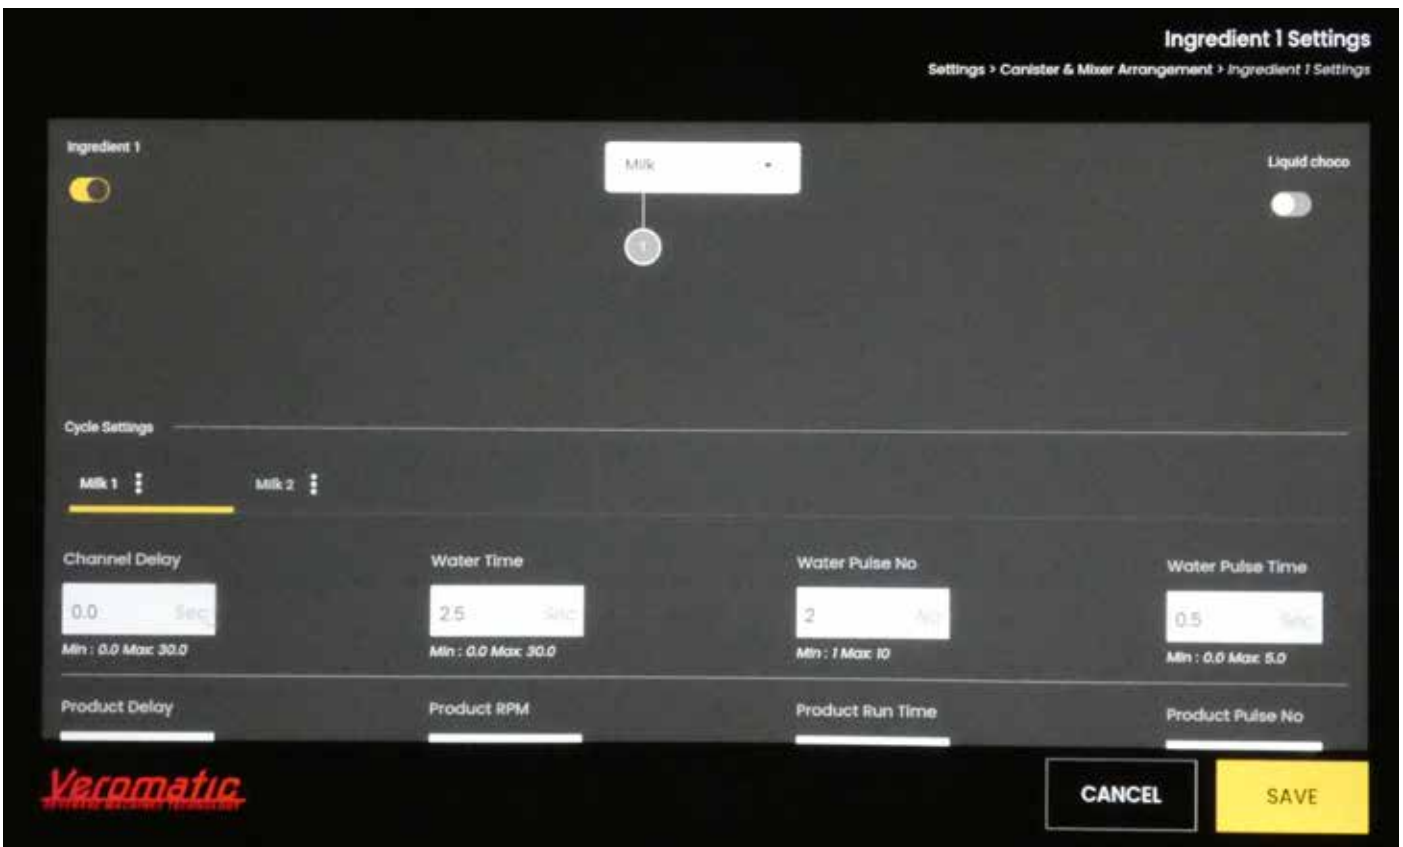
Ingredient 1 Settings

Settings > Canister & Mixer Arrangement > Ingredient 1 Settings

Ingredient 1

Milk

1

Liquid choco

Cycle Settings

Milk 1

Milk 2

Channel Delay

0.0 Sec

Min : 0.0 Max: 30.0

Water Time

2.5 Sec

Min : 0.0 Max: 30.0

Water Pulse No

2 No

Min : 1 Max: 10

Water Pulse Time

0.5 Sec

Min : 0.0 Max: 5.0

Product Delay

Product RPM

Product Run Time

Product Pulse No

Veromatic

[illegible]

CANCEL

SAVE